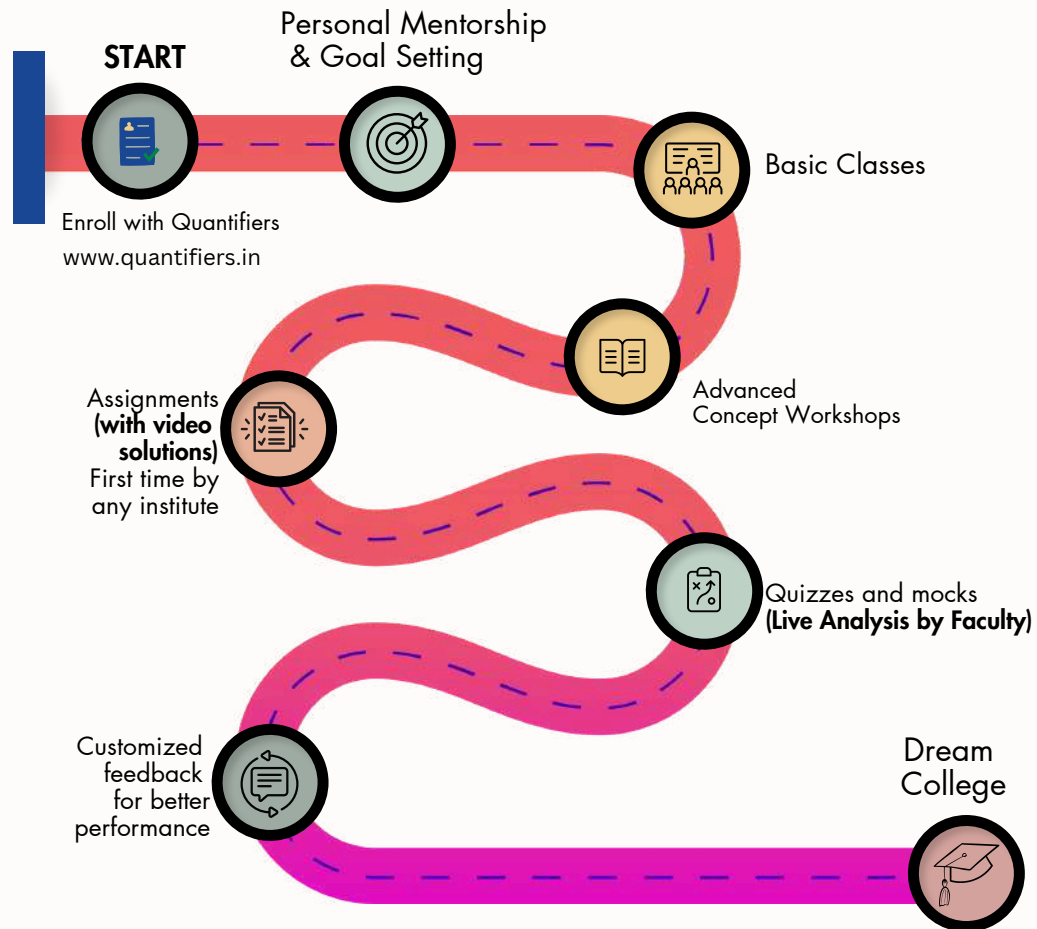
START

Enroll with Quantifiers
www.quantifiers.in

Personal Mentorship
& Goal Setting

Basic Classes

Advanced
Concept Workshops

Assignments
**(with video solutions)**
First time by any institute

Quizzes and mocks
**(Live Analysis by Faculty)**

Customized feedback for better performance

Dream College